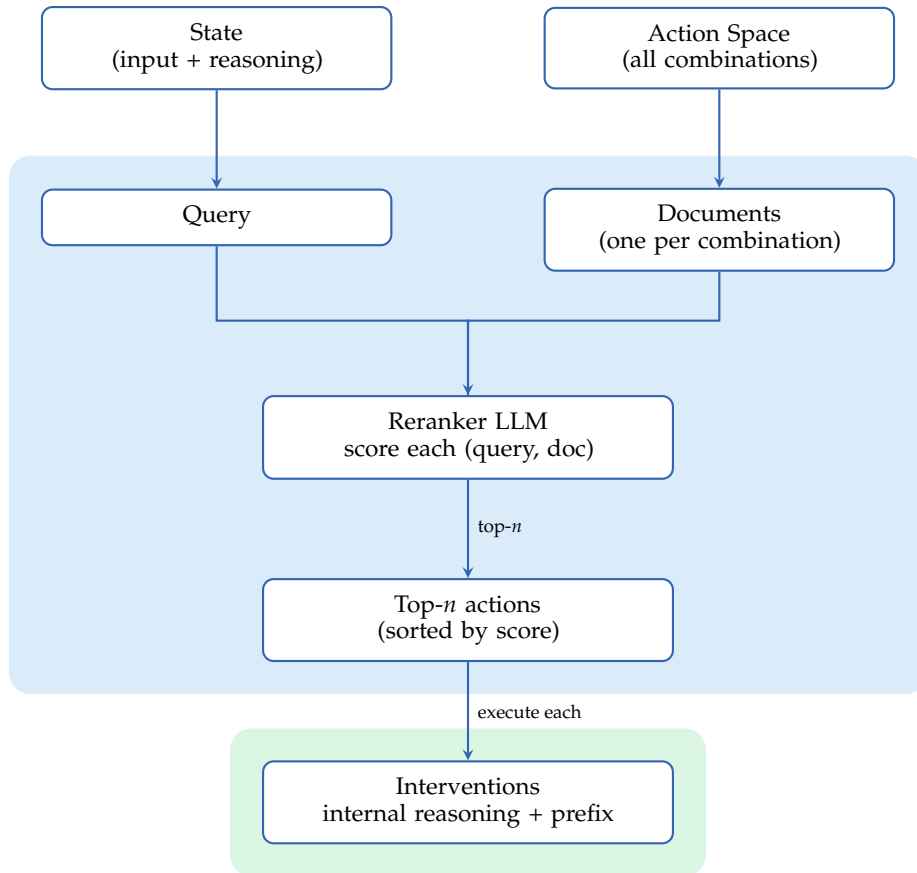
State
(input + reasoning)

Action Space
(all combinations)

Query

Documents
(one per combination)

Reranker LLM
score each (query, doc)

top-$n$

Top-$n$ actions
(sorted by score)

execute each

Interventions
internal reasoning + prefix